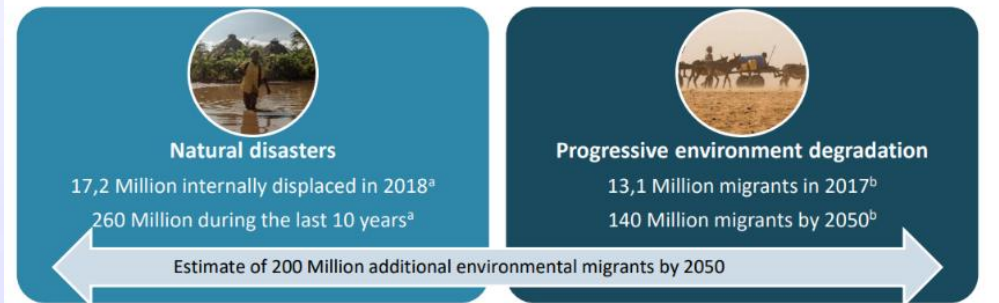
Natural disasters

17,2 Million internally displaced in 2018$^{a}$

260 Million during the last 10 years$^{a}$

Progressive environment degradation

13,1 Million migrants in 2017$^{b}$

140 Million migrants by 2050$^{b}$

Estimate of 200 Million additional environmental migrants by 2050